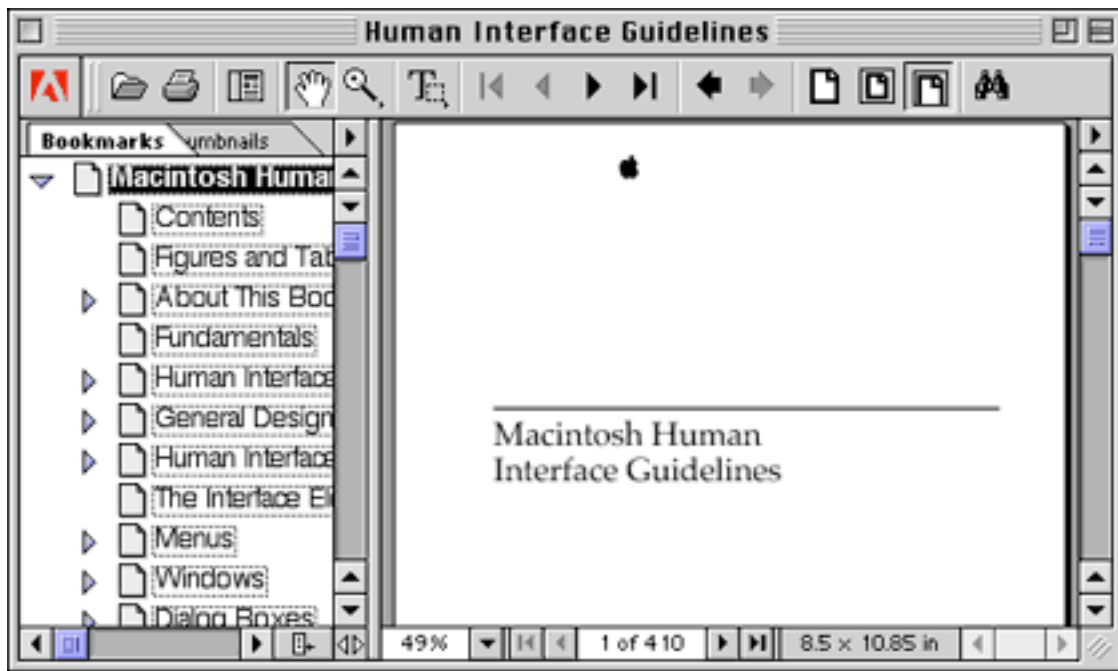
Human Interface Guidelines

Bookmarks umbnails

Macintosh Humar
Contents
Figures and Tab
About This Boo
Fundamentals
Human Interface
General Design
Human Interface
The Interface El
Menus
Windows
Dialog Boxes

Macintosh Human Interface Guidelines

49%
1 of 410
8.5 × 10.85 in